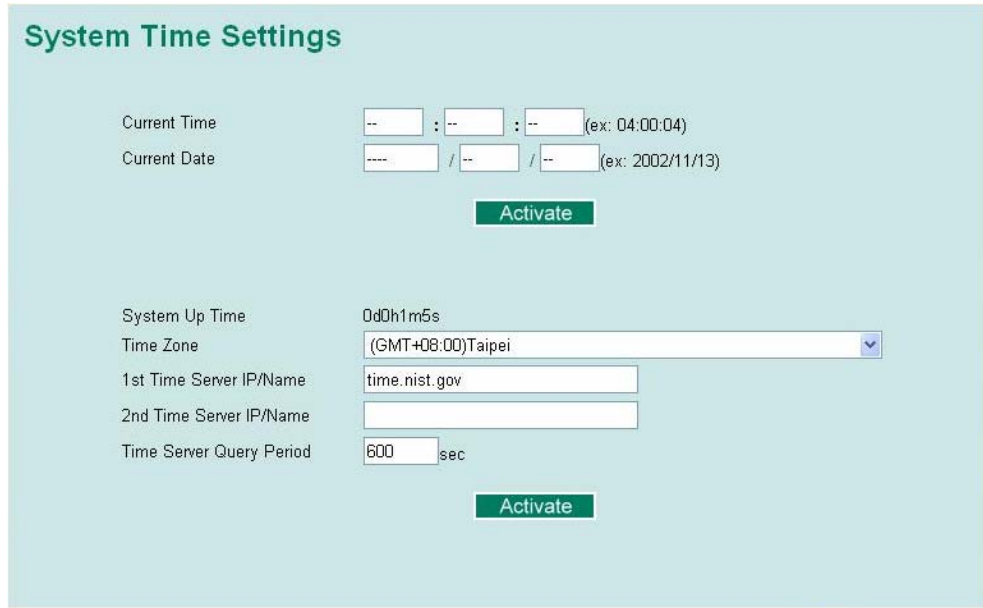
System Time Settings

Current Time -- : -- : -- (ex: 04:00:04)
Current Date ---- / -- / -- (ex: 2002/11/13)

Activate

System Up Time 0d0h1m5s
Time Zone (GMT+08:00)Taipei
1st Time Server IP/Name time.nist.gov
2nd Time Server IP/Name
Time Server Query Period 600 sec

Activate